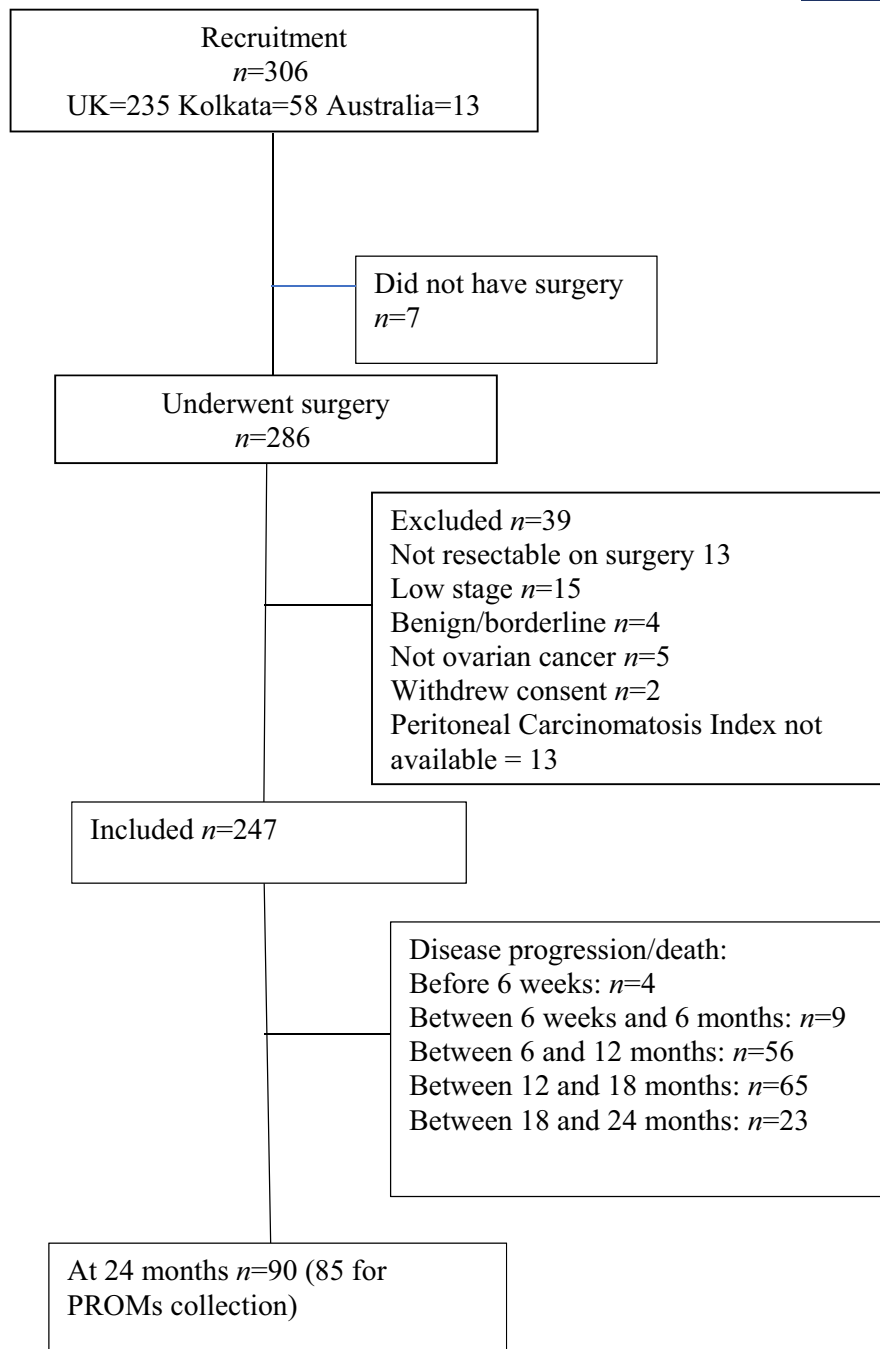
Recruitment
$n$=306
UK=235 Kolkata=58 Australia=13

Did not have surgery
$n$=7

Underwent surgery
$n$=286

Excluded $n$=39
Not resectable on surgery 13
Low stage $n$=15
Benign/borderline $n$=4
Not ovarian cancer $n$=5
Withdrew consent $n$=2
Peritoneal Carcinomatosis Index not available = 13

Included $n$=247

Disease progression/death:
Before 6 weeks: $n$=4
Between 6 weeks and 6 months: $n$=9
Between 6 and 12 months: $n$=56
Between 12 and 18 months: $n$=65
Between 18 and 24 months: $n$=23

At 24 months $n$=90 (85 for PROMs collection)